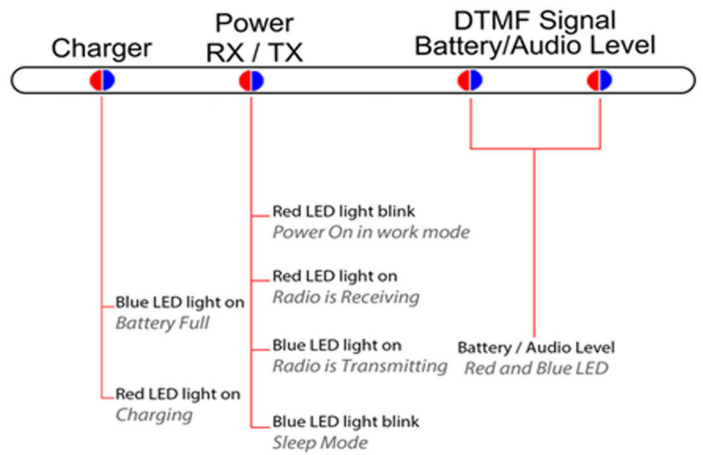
Charger

Power
RX / TX

DTMF Signal
Battery/Audio Level

Red LED light blink
Power On in work mode

Red LED light on
Radio is Receiving

Blue LED light on
Radio is Transmitting

Blue LED light blink
Sleep Mode

Blue LED light on
Battery Full

Red LED light on
Charging

Battery / Audio Level
Red and Blue LED